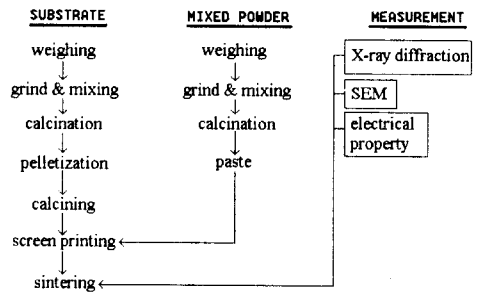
SUBSTRATE
weighing
grind & mixing
calcination
pelletization
calcining
screen printing
sintering

MIXED POWDER
weighing
grind & mixing
calcination
paste

MEASUREMENT
X-ray diffraction
SEM
electrical property